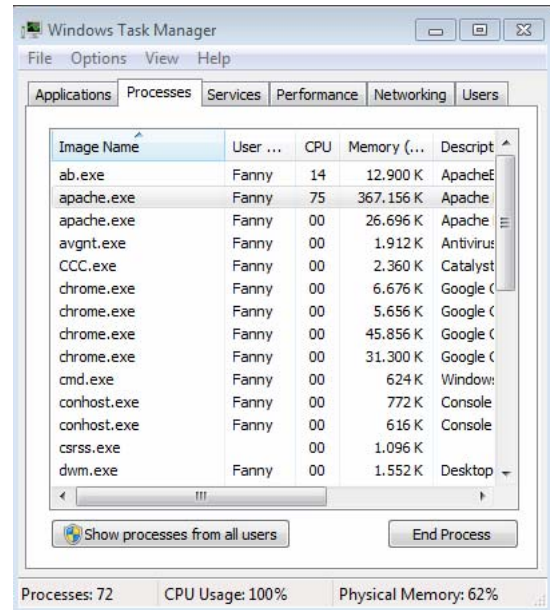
Windows Task Manager

File Options View Help

Applications Processes Services Performance Networking Users

| Image Name | User ... | CPU | Memory (... | Descript |
|---|---|---|---|---|
| ab.exe | Fanny | 14 | 12.900 K | ApacheE |
| apache.exe | Fanny | 75 | 367.156 K | Apache |
| apache.exe | Fanny | 00 | 26.696 K | Apache |
| avgnt.exe | Fanny | 00 | 1.912 K | Antivirus |
| CCC.exe | Fanny | 00 | 2.360 K | Catalyst |
| chrome.exe | Fanny | 00 | 6.676 K | Google ( |
| chrome.exe | Fanny | 00 | 5.656 K | Google ( |
| chrome.exe | Fanny | 00 | 45.856 K | Google ( |
| chrome.exe | Fanny | 00 | 31.300 K | Google ( |
| cmd.exe | Fanny | 00 | 624 K | Window: |
| conhost.exe | Fanny | 00 | 772 K | Console |
| conhost.exe | Fanny | 00 | 616 K | Console |
| csrss.exe | | 00 | 1.096 K | |
| dwm.exe | Fanny | 00 | 1.552 K | Desktop |

Show processes from all users

End Process

Processes: 72 CPU Usage: 100% Physical Memory: 62%